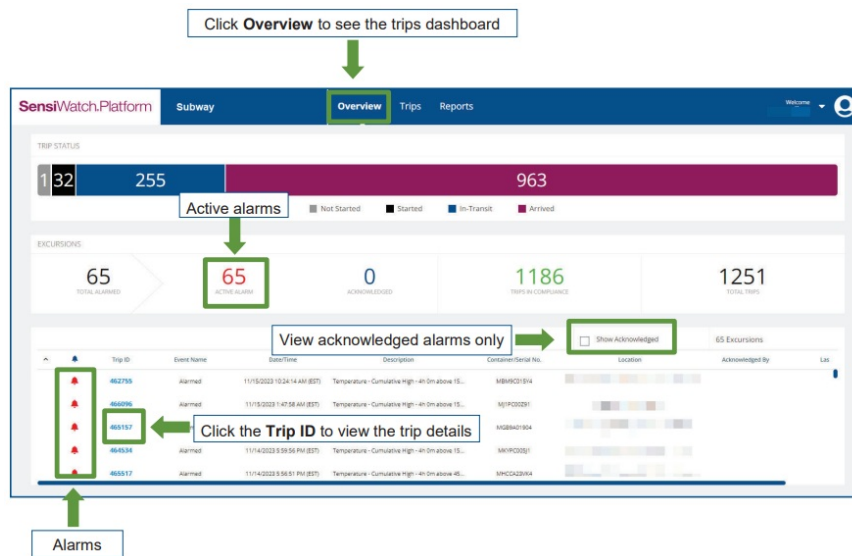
Click **Overview** to see the trips dashboard

SensiWatch.Platform Subway Overview Trips Reports Welcome

TRIP STATUS

1 32 255 963

Active alarms

Not Started Started In-Transit Arrived

EXCURSIONS

| 65 TOTAL ALARMED | 65 ACTIVE ALARM | 0 ACKNOWLEDGED | 1186 TRIPS IN COMPLIANCE | 1251 TOTAL TRIPS |
|---|---|---|---|---|

View acknowledged alarms only

Show Acknowledged 65 Excursions

| | Trip ID | Event Name | Date/Time | Description | Container/Serial No. | Location | Acknowledged By | Las |
|---|---|---|---|---|---|---|---|---|
| | 462755 | Alarmed | 11/15/2023 10:24:14 AM (EST) | Temperature - Cumulative High - 4h 0m above 15... | MBM9C015Y4 | | | |
| | 466096 | Alarmed | 11/15/2023 1:47:58 AM (EST) | Temperature - Cumulative High - 4h 0m above 15... | MJ1PC00Z91 | | | |
| | 465157 | Alarmed | | Temperature - Cumulative High - 4h 0m above 15... | MGB9401904 | | | |
| | 464534 | Alarmed | 11/14/2023 5:59:56 PM (EST) | Temperature - Cumulative High - 4h 0m above 15... | MKYPC005J1 | | | |
| | 465517 | Alarmed | 11/14/2023 5:56:51 PM (EST) | Temperature - Cumulative High - 4h 0m above 46... | MHCCA23VK4 | | | |

Click the **Trip ID** to view the trip details

Alarms